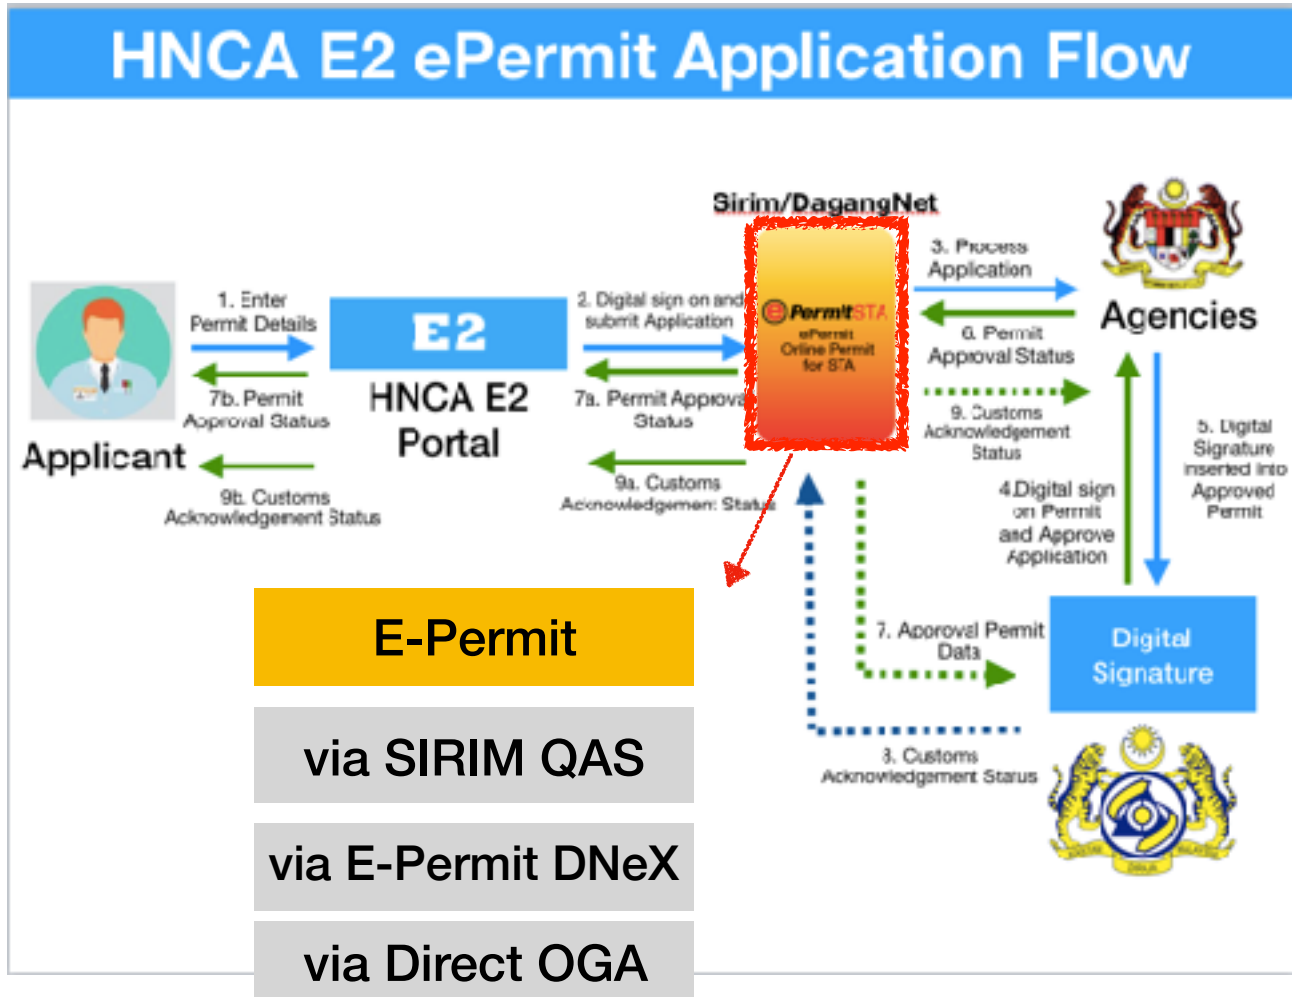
HNCA E2 ePermit Application Flow

Applicant

1. Enter Permit Details

7b. Permit Approval Status

9b. Customs Acknowledgement Status

E2

HNCA E2 Portal

2. Digital sign on and submit Application

7a. Permit Approval Status

9a. Customs Acknowledgement Status

Sirim/DagangNet

ePermitSTA ePermit Online Permit for STA

3. Process Application

6. Permit Approval Status

9. Customs Acknowledgement Status

Agencies

4.Digital sign on Permit and Approve Application

5. Digital Signature inserted into Approved Permit

Digital Signature

7. Approval Permit Data

8. Customs Acknowledgement Status

E-Permit

via SIRIM QAS

via E-Permit DNeX

via Direct OGA